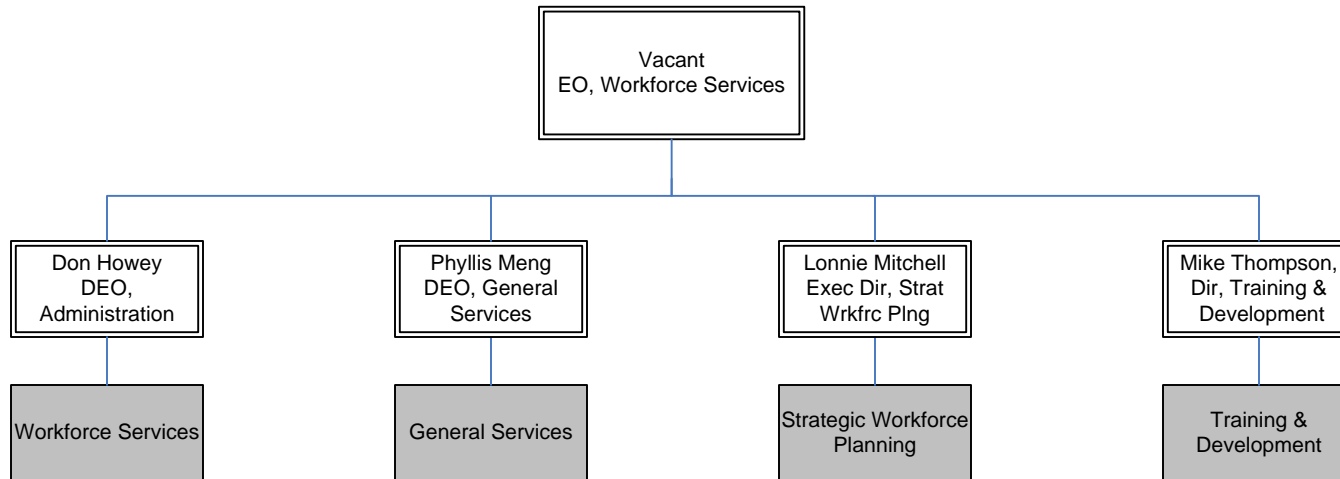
Vacant
EO, Workforce Services

Don Howey
DEO, Administration

Phyllis Meng
DEO, General Services

Lonnie Mitchell
Exec Dir, Strat Wrkfrc Plng

Mike Thompson,
Dir, Training & Development

Workforce Services

General Services

Strategic Workforce Planning

Training & Development